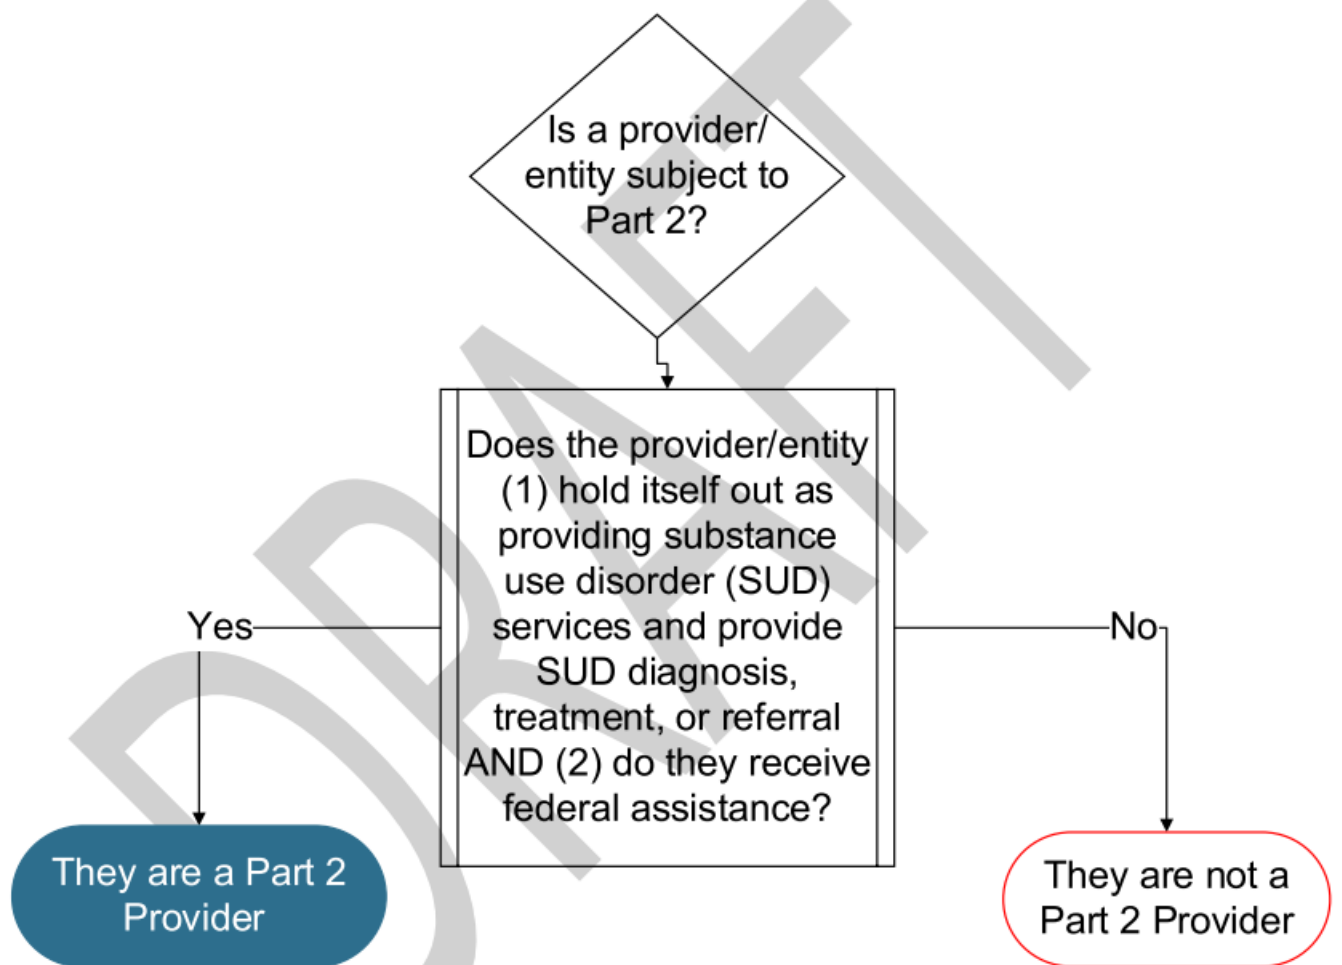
Is a provider/ entity subject to Part 2?

Does the provider/entity (1) hold itself out as providing substance use disorder (SUD) services and provide SUD diagnosis, treatment, or referral AND (2) do they receive federal assistance?

Yes

No

They are a Part 2 Provider

They are not a Part 2 Provider

DRAFT